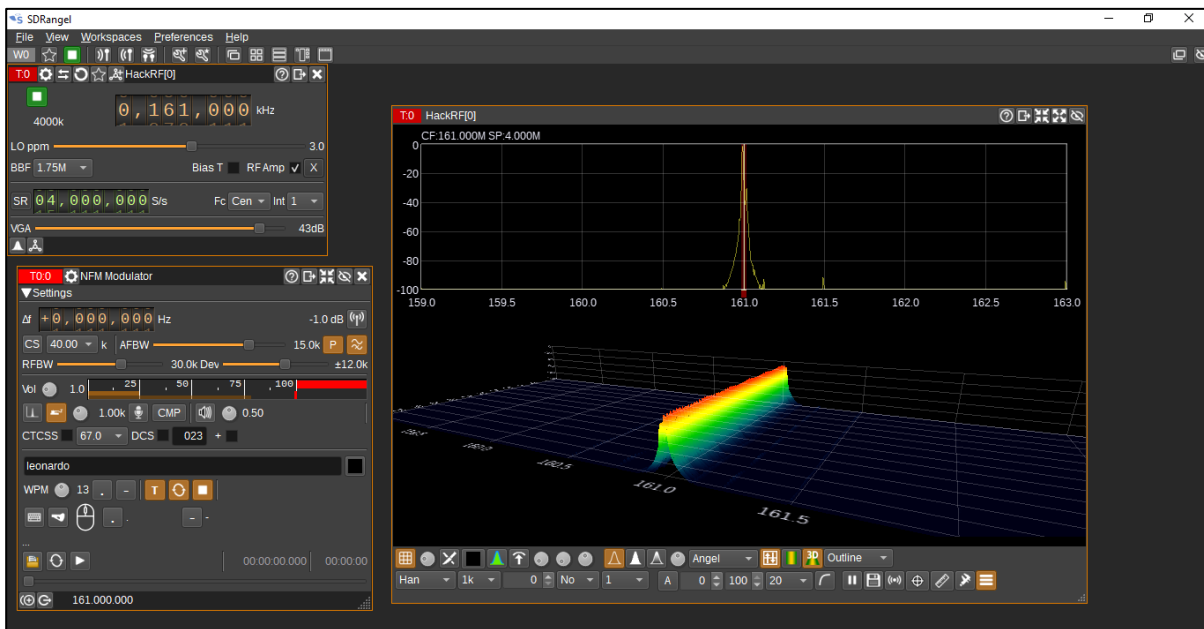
SDRangel

File View Workspaces Preferences Help

W0

T:0 HackRF[0]

0,161,000 kHz

4000k

LO ppm 3.0

BBF 1.75M Bias T RF Amp X

SR 04,000,000 S/s Fc Cen Int 1

VGA 43dB

T:0 NFM Modulator

Settings

Δf +0,000,000 Hz -1.0 dB

CS 40.00 k AFBW 15.0k P

RFBW 30.0k Dev ±12.0k

Vol 1.0 25 50 75 100

1.00k CMP 0.50

CTCSS 67.0 DCS 023 +

leonardo

WPM 13 . - T

. - -

...

00:00:00.000 00:00:00

161.000.000

T:0 HackRF[0]

CF:161.000M SP:4.000M

0
-20
-40
-60
-80
-100

159.0 159.5 160.0 160.5 161.0 161.5 162.0 162.5 163.0

160.5 161.0 161.5

Angel Outline

Han 1k 0 No 1 A 0 100 20